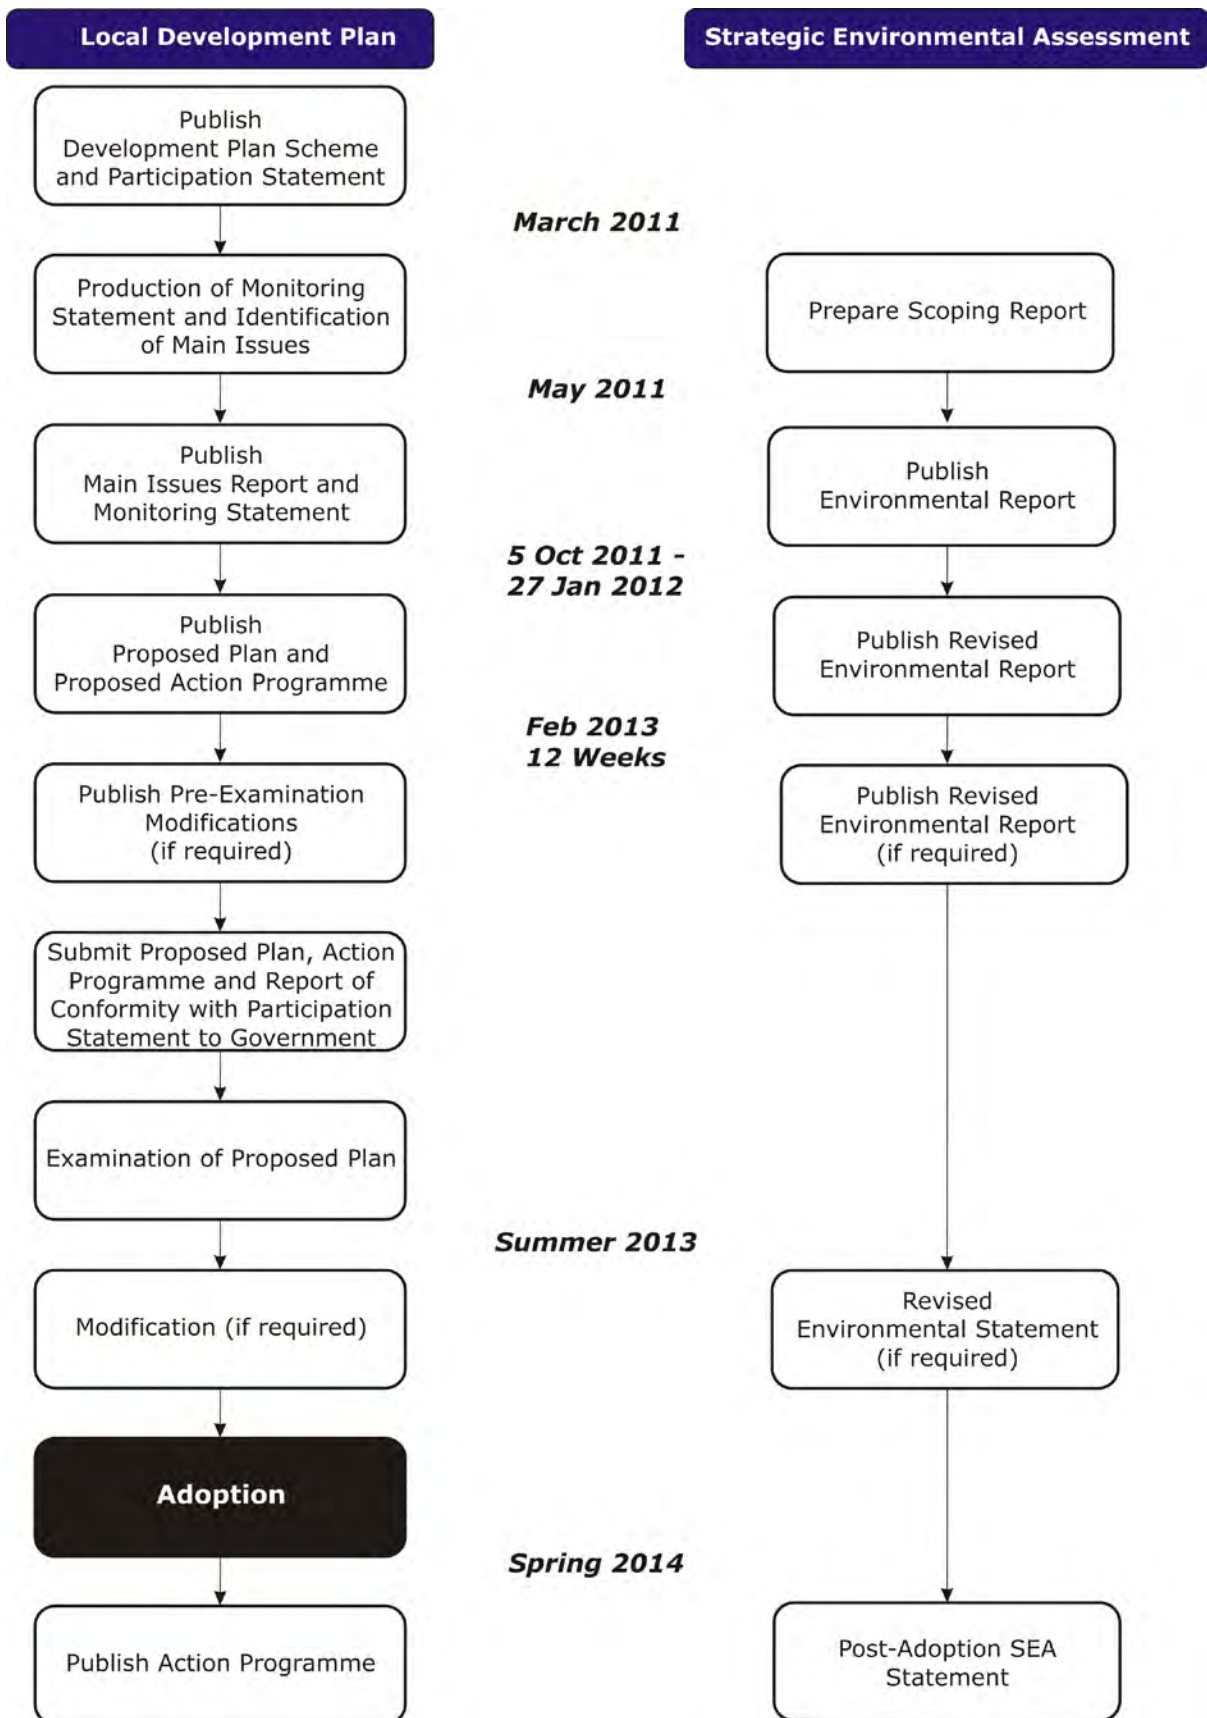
Local Development Plan

Strategic Environmental Assessment

Publish Development Plan Scheme and Participation Statement

March 2011

Production of Monitoring Statement and Identification of Main Issues

Prepare Scoping Report

May 2011

Publish Main Issues Report and Monitoring Statement

Publish Environmental Report

5 Oct 2011 - 27 Jan 2012

Publish Proposed Plan and Proposed Action Programme

Publish Revised Environmental Report

Feb 2013 12 Weeks

Publish Pre-Examination Modifications (if required)

Publish Revised Environmental Report (if required)

Submit Proposed Plan, Action Programme and Report of Conformity with Participation Statement to Government

Examination of Proposed Plan

Summer 2013

Modification (if required)

Revised Environmental Statement (if required)

Adoption

Spring 2014

Publish Action Programme

Post-Adoption SEA Statement